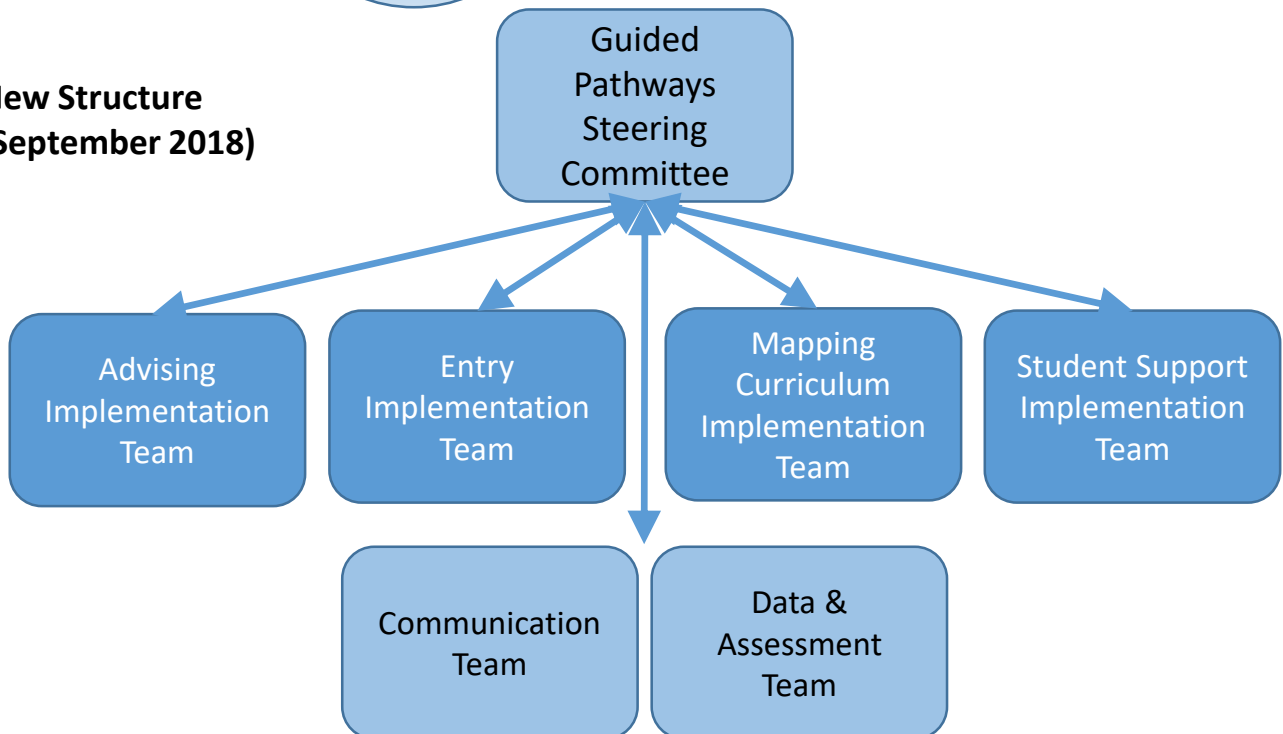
ew Structure
September 2018)

Guided Pathways Steering Committee

Advising Implementation Team

Entry Implementation Team

Mapping Curriculum Implementation Team

Student Support Implementation Team

Communication Team

Data & Assessment Team